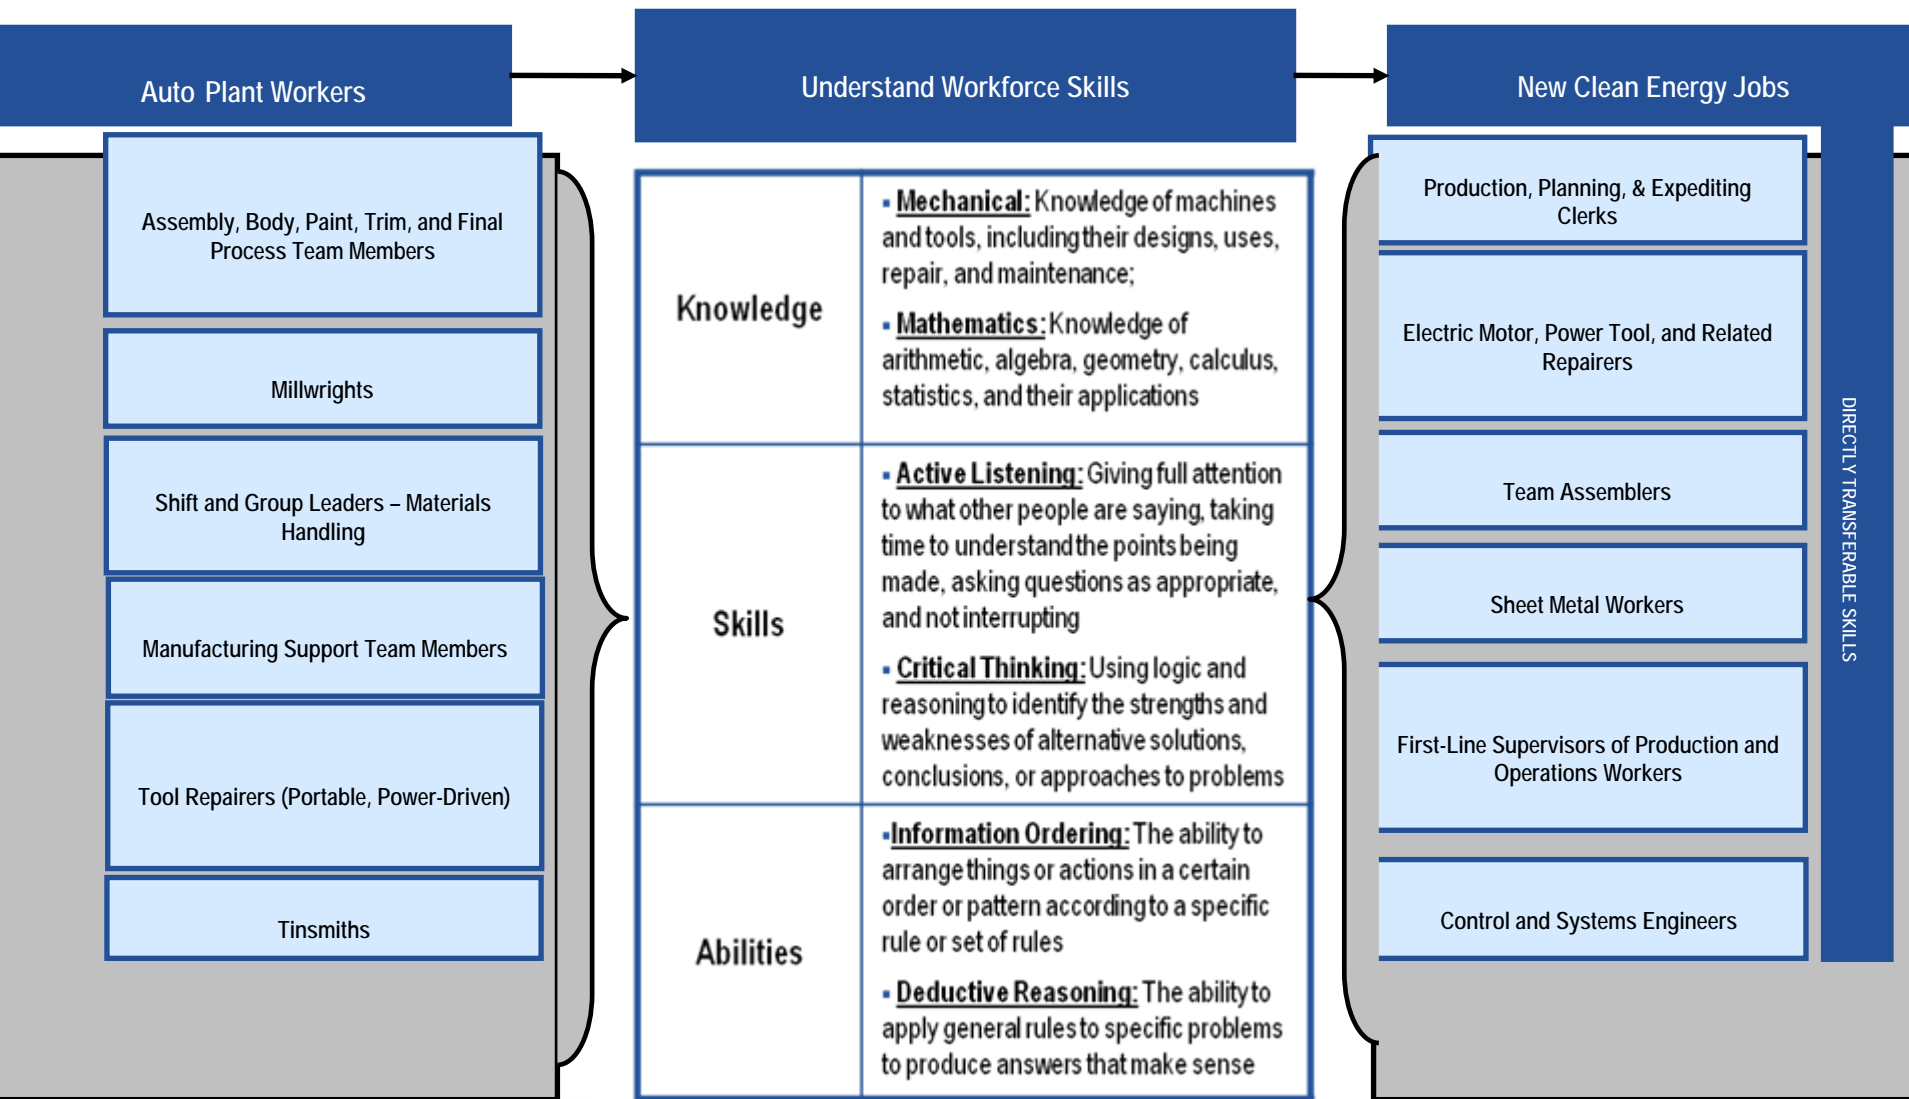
Auto Plant Workers

Assembly, Body, Paint, Trim, and Final Process Team Members

Millwrights

Shift and Group Leaders – Materials Handling

Manufacturing Support Team Members

Tool Repairers (Portable, Power-Driven)

Tinsmiths

Understand Workforce Skills

| Knowledge | ▪ Mechanical: Knowledge of machines and tools, including their designs, uses, repair, and maintenance; ▪ Mathematics: Knowledge of arithmetic, algebra, geometry, calculus, statistics, and their applications |
|---|---|
| Skills | ▪ Active Listening: Giving full attention to what other people are saying, taking time to understand the points being made, asking questions as appropriate, and not interrupting ▪ Critical Thinking: Using logic and reasoning to identify the strengths and weaknesses of alternative solutions, conclusions, or approaches to problems |
| Abilities | ▪ Information Ordering: The ability to arrange things or actions in a certain order or pattern according to a specific rule or set of rules ▪ Deductive Reasoning: The ability to apply general rules to specific problems to produce answers that make sense |

New Clean Energy Jobs

Production, Planning, & Expediting Clerks

Electric Motor, Power Tool, and Related Repairers

Team Assemblers

Sheet Metal Workers

First-Line Supervisors of Production and Operations Workers

Control and Systems Engineers

DIRECTLY TRANSFERABLE SKILLS